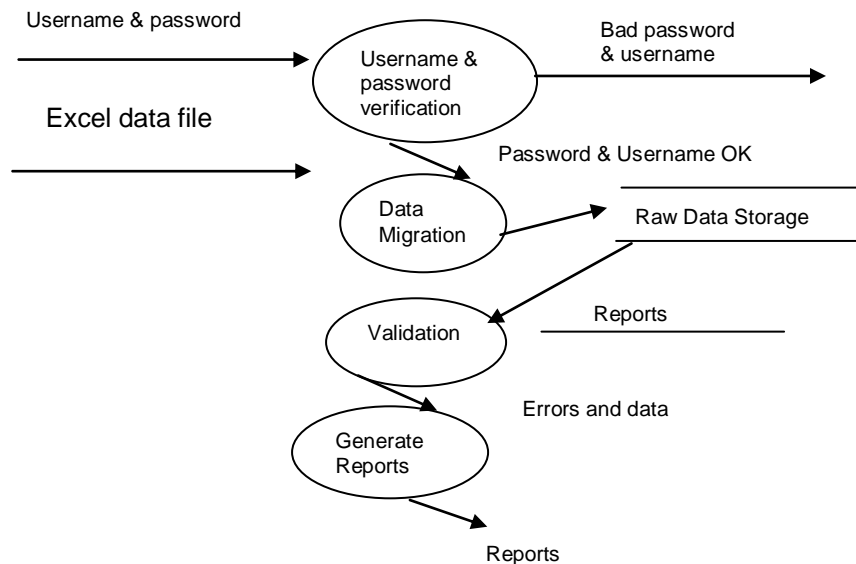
Username & password

Username & password verification

Bad password & username

Excel data file

Password & Username OK

Data Migration

Raw Data Storage

Validation

Reports

Errors and data

Generate Reports

Reports